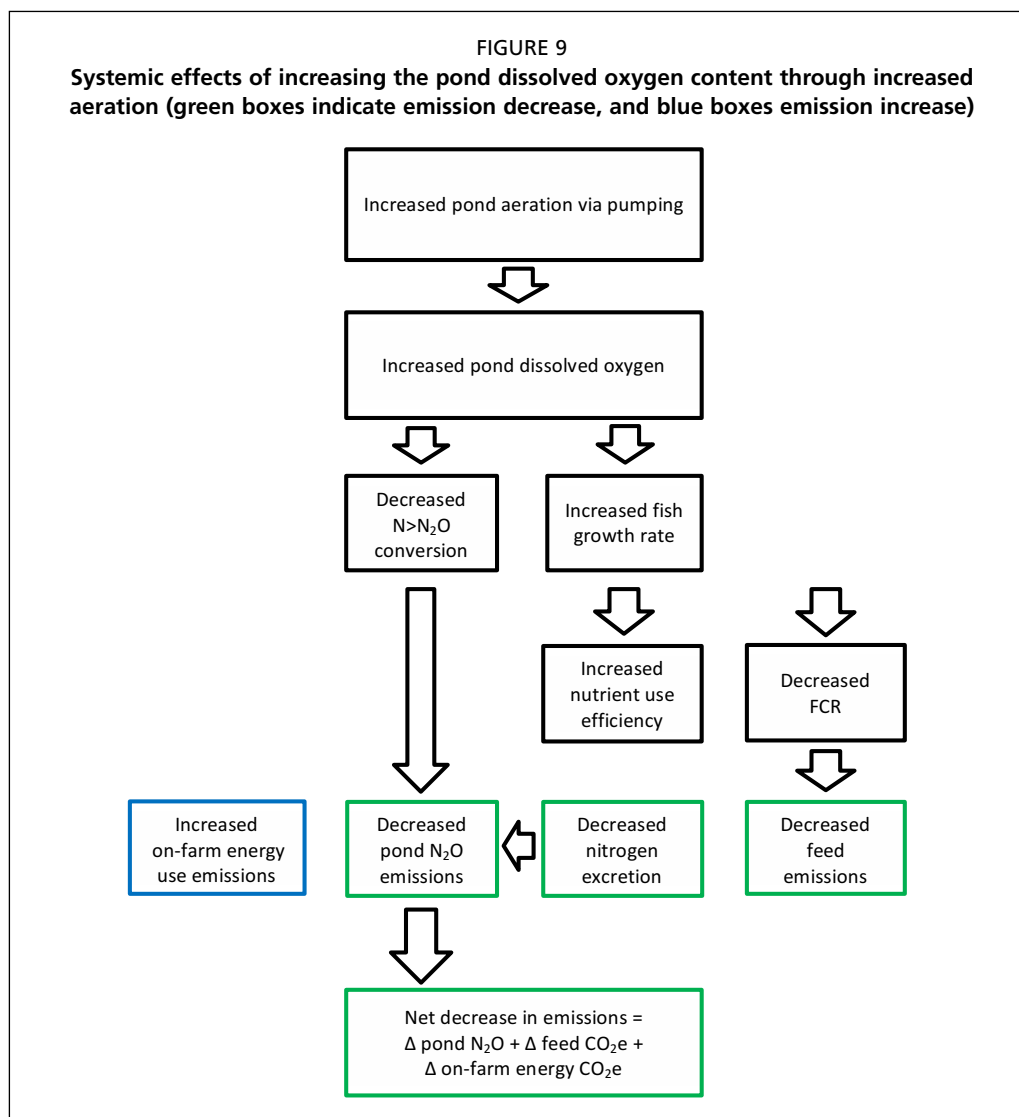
FIGURE 9

**Systemic effects of increasing the pond dissolved oxygen content through increased aeration (green boxes indicate emission decrease, and blue boxes emission increase)**

Increased pond aeration via pumping

Increased pond dissolved oxygen

Decreased $N>N_2O$ conversion

Increased fish growth rate

Increased nutrient use efficiency

Decreased FCR

Increased on-farm energy use emissions

Decreased pond $N_2O$ emissions

Decreased nitrogen excretion

Decreased feed emissions

Net decrease in emissions = $\Delta$ pond $N_2O$ + $\Delta$ feed $CO_2e$ + $\Delta$ on-farm energy $CO_2e$